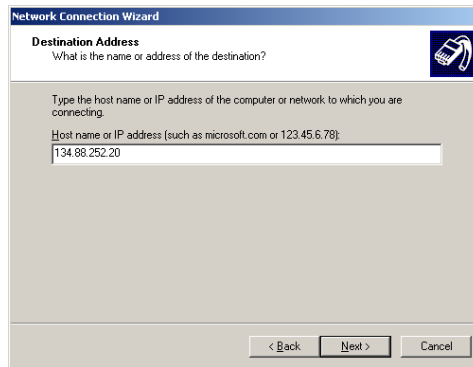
Network Connection Wizard

Destination Address
What is the name or address of the destination?

Type the host name or IP address of the computer or network to which you are connecting.

Host name or IP address (such as microsoft.com or 123.45.6.78):

134.88.252.20

< Back
Next >
Cancel